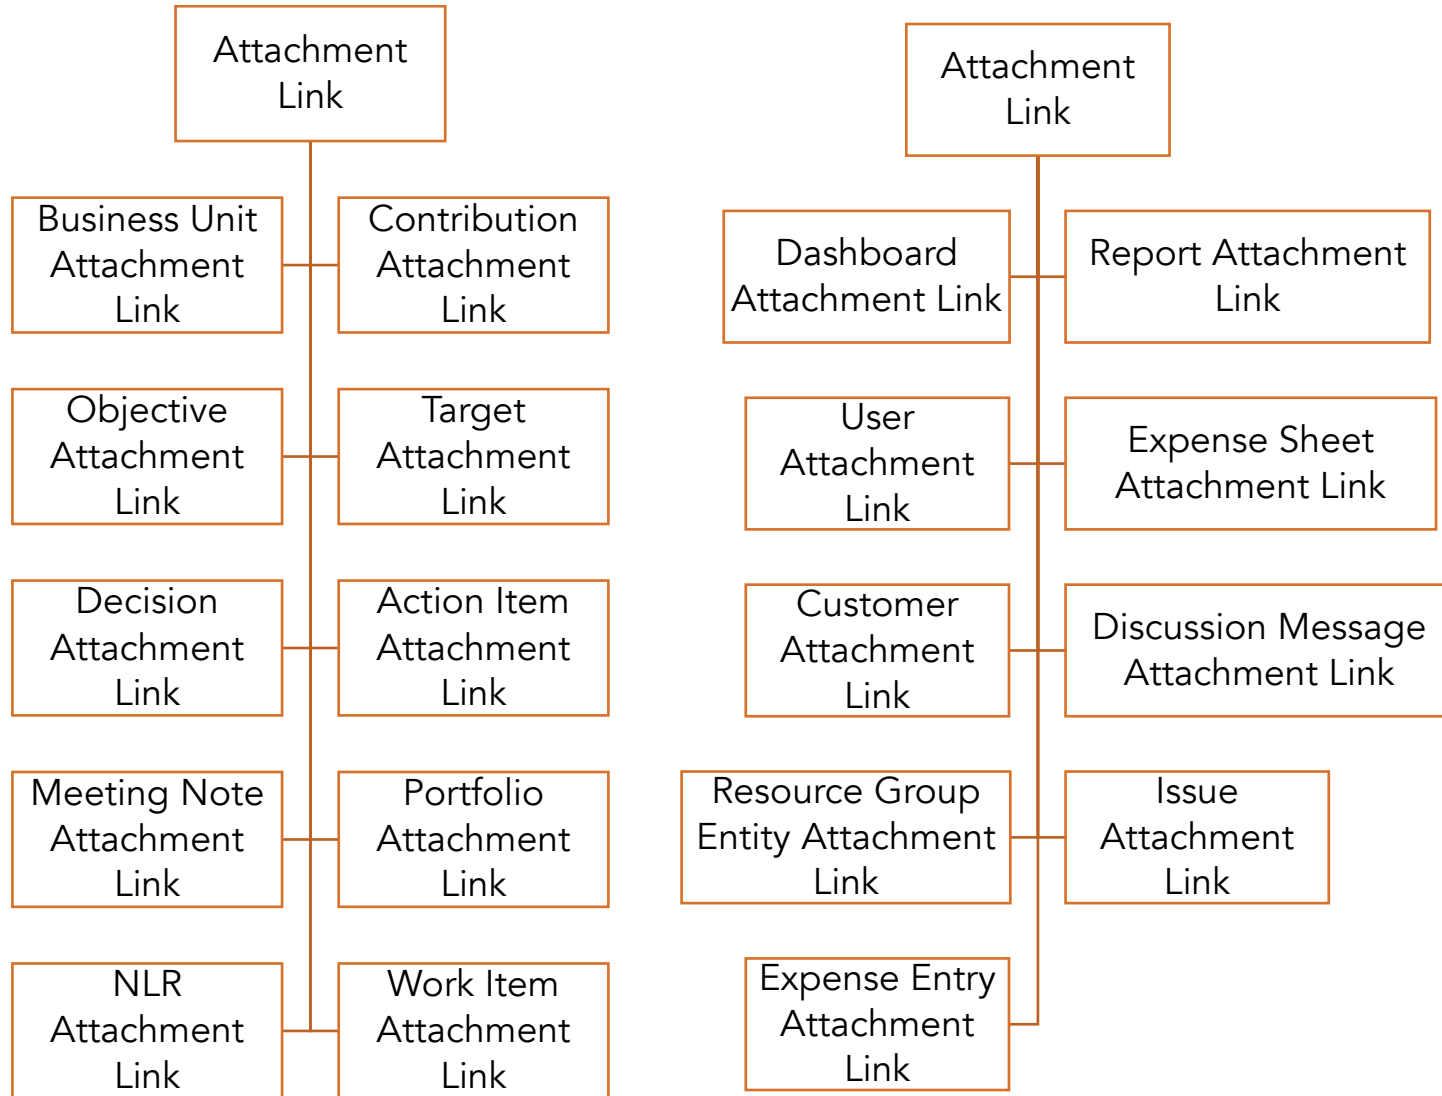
Attachment Link

Business Unit Attachment Link

Contribution Attachment Link

Objective Attachment Link

Target Attachment Link

Decision Attachment Link

Action Item Attachment Link

Meeting Note Attachment Link

Portfolio Attachment Link

NLR Attachment Link

Work Item Attachment Link

Attachment Link

Dashboard Attachment Link

Report Attachment Link

User Attachment Link

Expense Sheet Attachment Link

Customer Attachment Link

Discussion Message Attachment Link

Resource Group Entity Attachment Link

Issue Attachment Link

Expense Entry Attachment Link